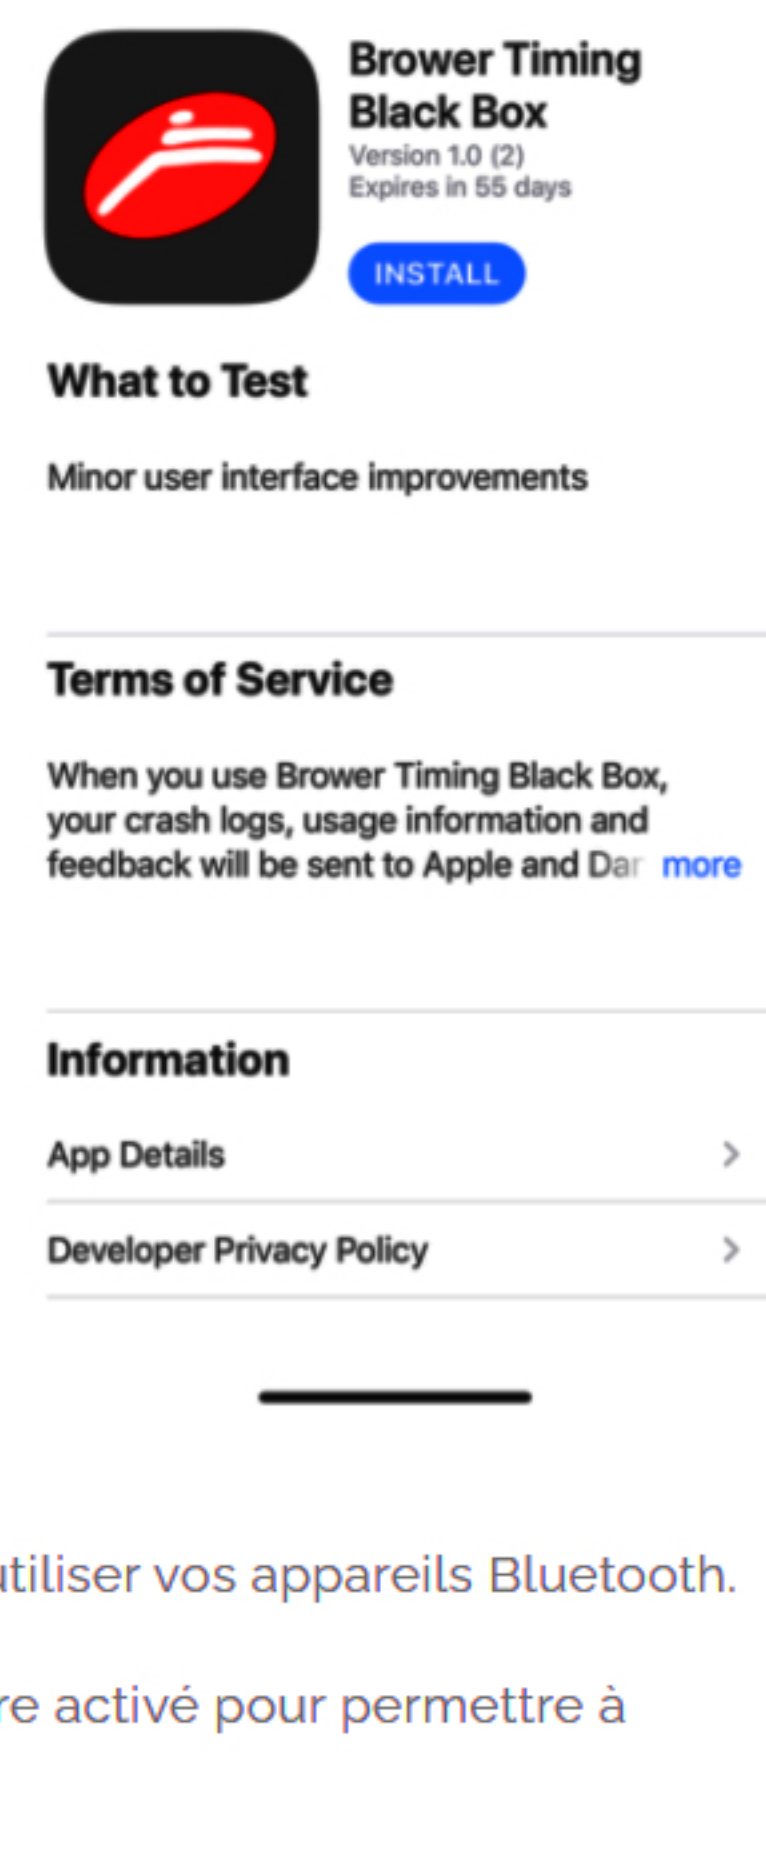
Brower Timing Black Box
Version 1.0 (2)
Expires in 55 days

INSTALL

What to Test

Minor user interface improvements

Terms of Service

When you use Brower Timing Black Box, your crash logs, usage information and feedback will be sent to Apple and Da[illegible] more

Information

App Details

Developer Privacy Policy

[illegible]tiliser vos appareils Bluetooth.

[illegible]re activé pour permettre à